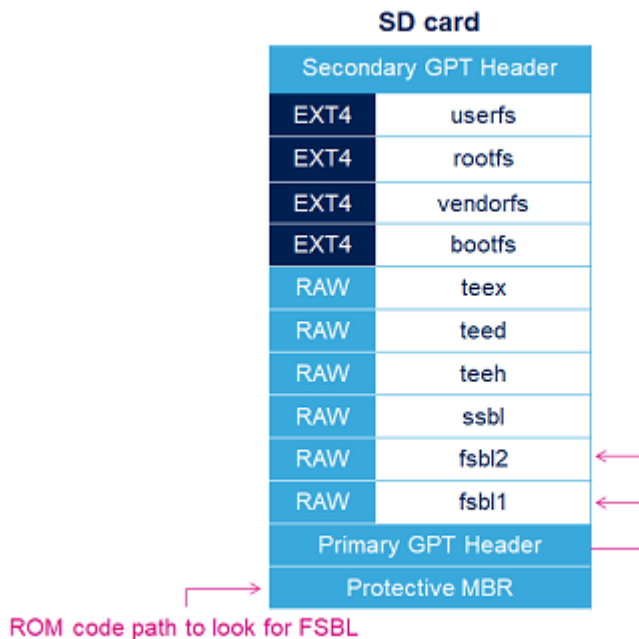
SD card

Secondary GPT Header

| | |
|---|---|
| EXT4 | userfs |
| EXT4 | rootfs |
| EXT4 | vendorfs |
| EXT4 | bootfs |
| RAW | teex |
| RAW | teed |
| RAW | teeh |
| RAW | ssbl |
| RAW | fsbl2 |
| RAW | fsbl1 |

Primary GPT Header

Protective MBR

ROM code path to look for FSBL